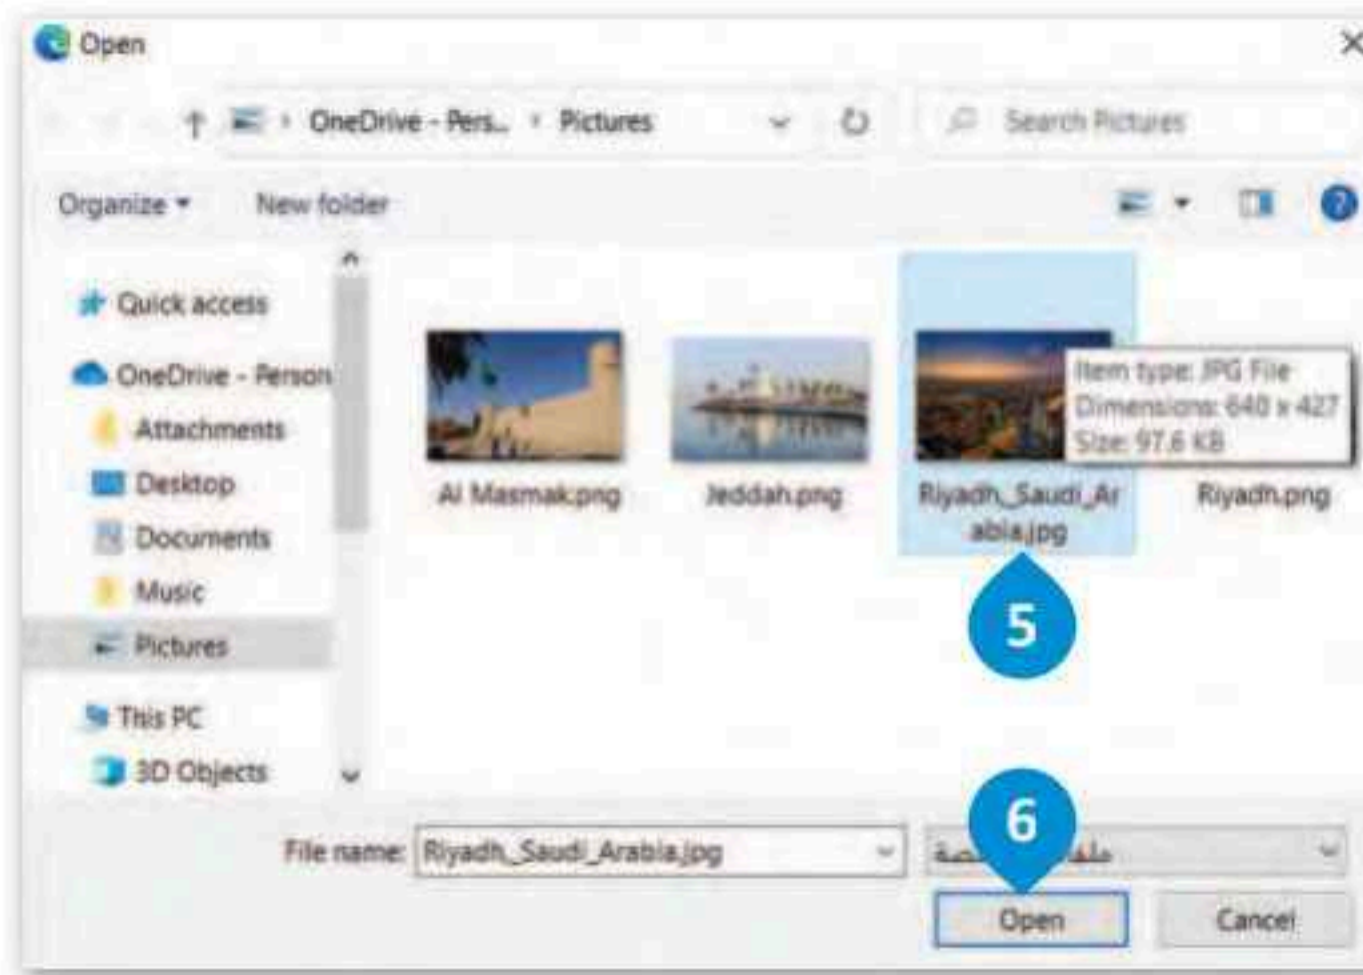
Open

OneDrive - Pers... › Pictures

Search Pictures

Organize ▾ New folder

Quick access
OneDrive - Person
Attachments
Desktop
Documents
Music
Pictures
This PC
3D Objects

Al Masmak.png
Jeddah.png
Riyadh_Saudi_Arabia.jpg
Riyadh.png

Item type: JPG File
Dimensions: 640 x 427
Size: 97.6 KB

5

6

File name: Riyadh_Saudi_Arabia.jpg

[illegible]

Open
Cancel